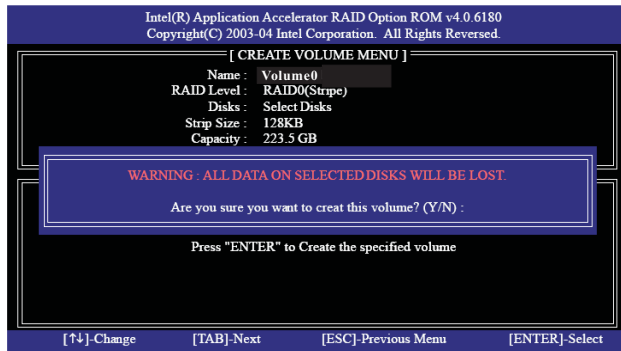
Intel(R) Application Accelerator RAID Option ROM v4.0.6180
Copyright(C) 2003-04 Intel Corporation. All Rights Reversed.

[ CREATE VOLUME MENU ]

Name : Volume0
RAID Level : RAID0(Stripe)
Disks : Select Disks
Strip Size : 128KB
Capacity : 223.5 GB

WARNING : ALL DATA ON SELECTED DISKS WILL BE LOST.

Are you sure you want to creat this volume? (Y/N) :

Press "ENTER" to Create the specified volume

[↑↓]-Change [TAB]-Next [ESC]-Previous Menu [ENTER]-Select